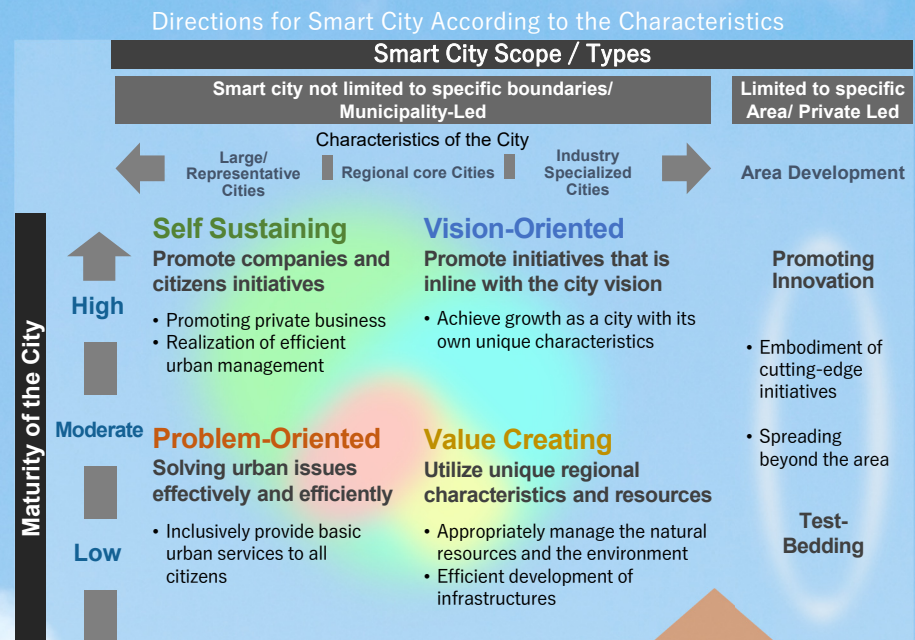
Directions for Smart City According to the Characteristics

Smart City Scope / Types

Smart city not limited to specific boundaries/ Municipality-Led

Limited to specific Area/ Private Led

Characteristics of the City

Large/ Representative Cities

Regional core Cities

Industry Specialized Cities

Area Development

Maturity of the City

High

Moderate

Low

Self Sustaining
Promote companies and citizens initiatives

• Promoting private business
• Realization of efficient urban management

Vision-Oriented
Promote initiatives that is inline with the city vision

• Achieve growth as a city with its own unique characteristics

Promoting Innovation

• Embodiment of cutting-edge initiatives

• Spreading beyond the area

Problem-Oriented
Solving urban issues effectively and efficiently

• Inclusively provide basic urban services to all citizens

Value Creating
Utilize unique regional characteristics and resources

• Appropriately manage the natural resources and the environment
• Efficient development of infrastructures

Test-Bedding